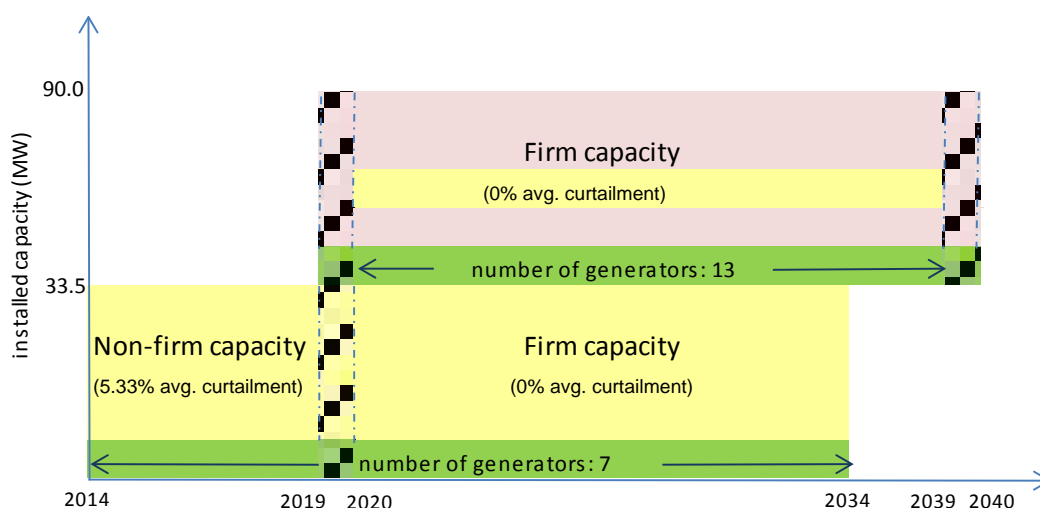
installed capacity (MW)

90.0

33.5

Firm capacity

(0% avg. curtailment)

number of generators: 13

Non-firm capacity

(5.33% avg. curtailment)

Firm capacity

(0% avg. curtailment)

number of generators: 7

2014

2019

2020

2034

2039

2040